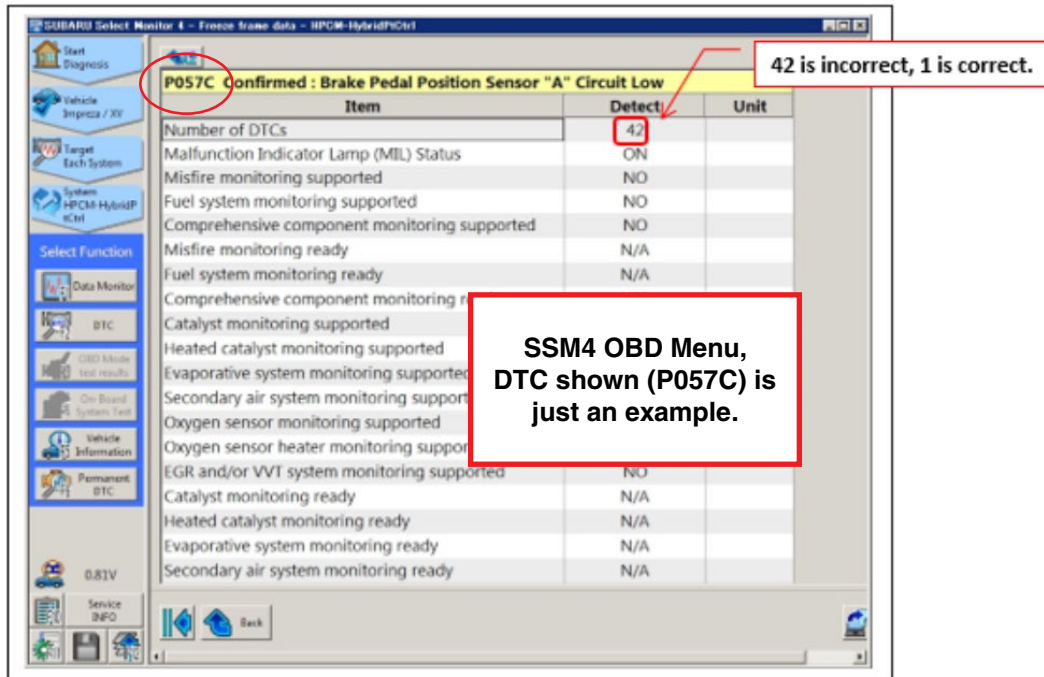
SUBARU Select Monitor 4 - Freeze frame data - HPCM-HybridPtCtrl

Start Diagnosis

Vehicle Impreza / XV

Target Each System

System HPCM-HybridPtCtrl

Select Function

Data Monitor

DTC

OBD Mode test results

On Board System Test

Vehicle Information

Permanent DTC

0.81V

Service INFO

42 is incorrect, 1 is correct.

P057C Confirmed : Brake Pedal Position Sensor "A" Circuit Low

| Item | Detect | Unit |
|---|---|---|
| Number of DTCs | 42 | |
| Malfunction Indicator Lamp (MIL) Status | ON | |
| Misfire monitoring supported | NO | |
| Fuel system monitoring supported | NO | |
| Comprehensive component monitoring supported | NO | |
| Misfire monitoring ready | N/A | |
| Fuel system monitoring ready | N/A | |
| Comprehensive component monitoring r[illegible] | | |
| Catalyst monitoring supported | | |
| Heated catalyst monitoring supported | | |
| Evaporative system monitoring supported | | |
| Secondary air system monitoring support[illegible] | | |
| Oxygen sensor monitoring supported | | |
| Oxygen sensor heater monitoring suppor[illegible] | | |
| EGR and/or VVT system monitoring supported | NO | |
| Catalyst monitoring ready | N/A | |
| Heated catalyst monitoring ready | N/A | |
| Evaporative system monitoring ready | N/A | |
| Secondary air system monitoring ready | N/A | |

SSM4 OBD Menu, DTC shown (P057C) is just an example.

Back